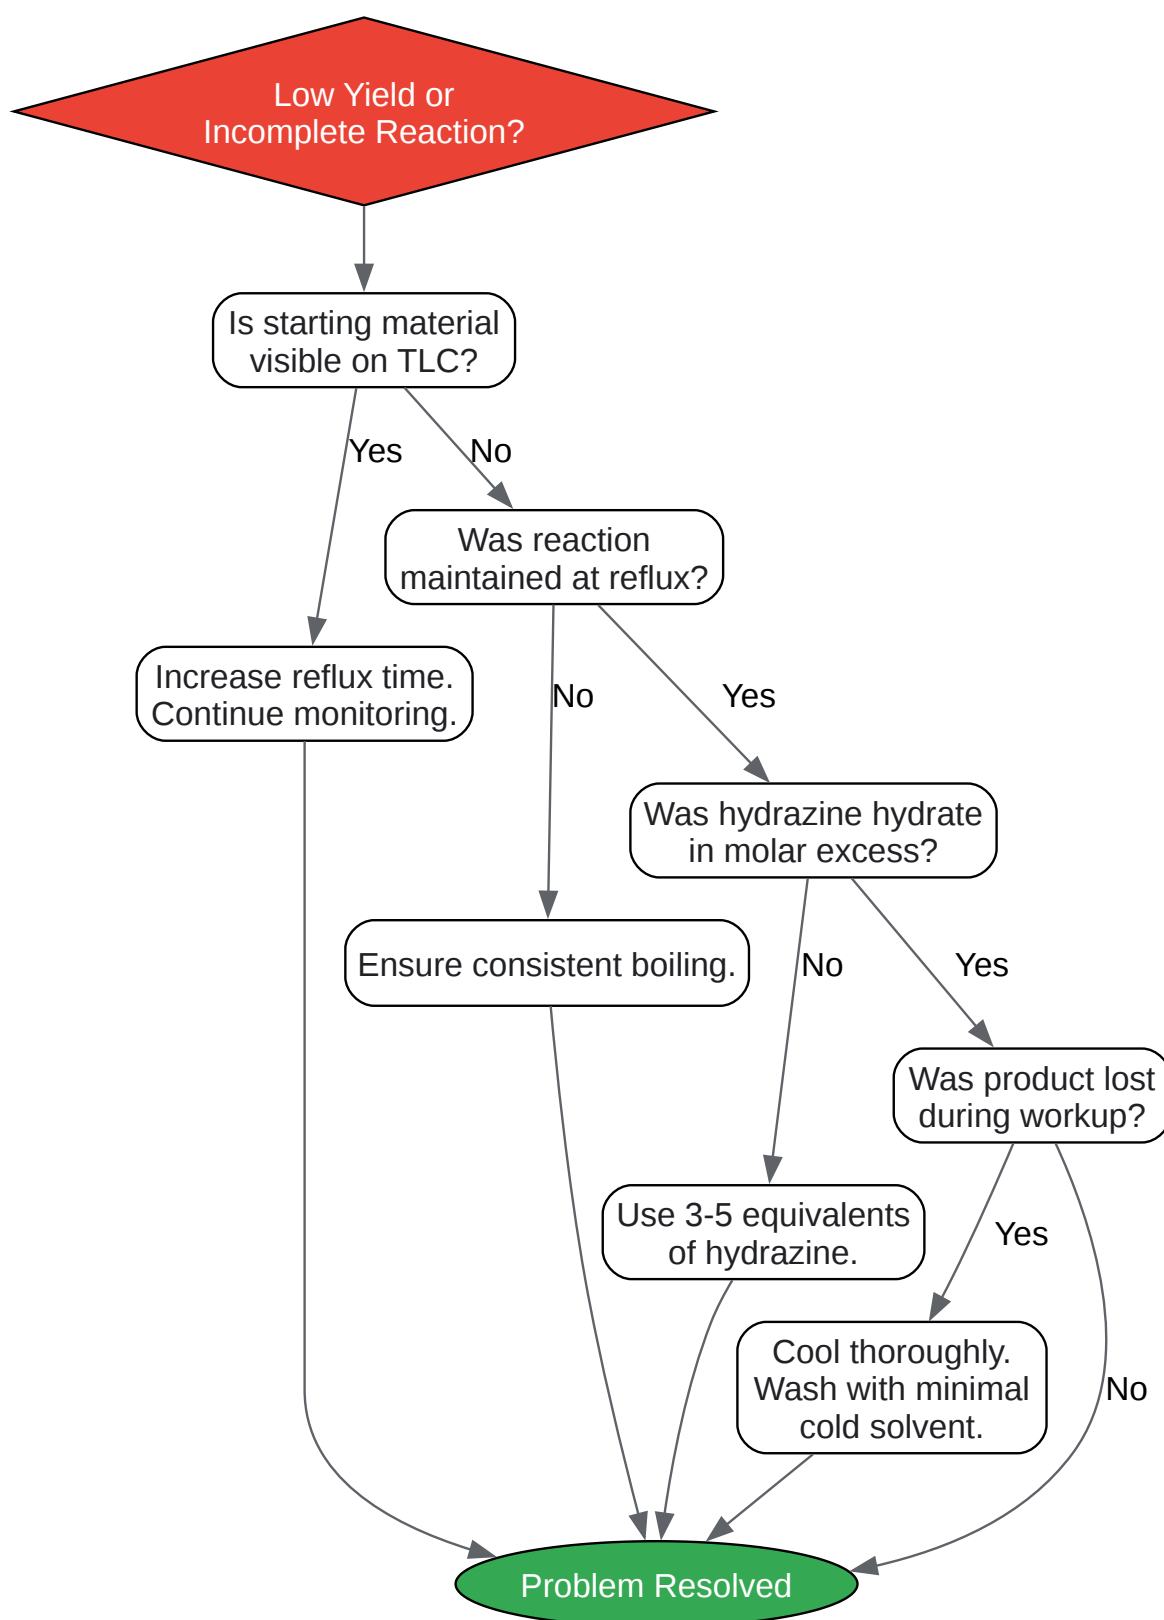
Low Yield or Incomplete Reaction?

Is starting material visible on TLC?

Yes

No

Increase reflux time. Continue monitoring.

Was reaction maintained at reflux?

No

Yes

Ensure consistent boiling.

Was hydrazine hydrate in molar excess?

No

Yes

Use 3-5 equivalents of hydrazine.

Was product lost during workup?

Yes

No

Cool thoroughly. Wash with minimal cold solvent.

Problem Resolved